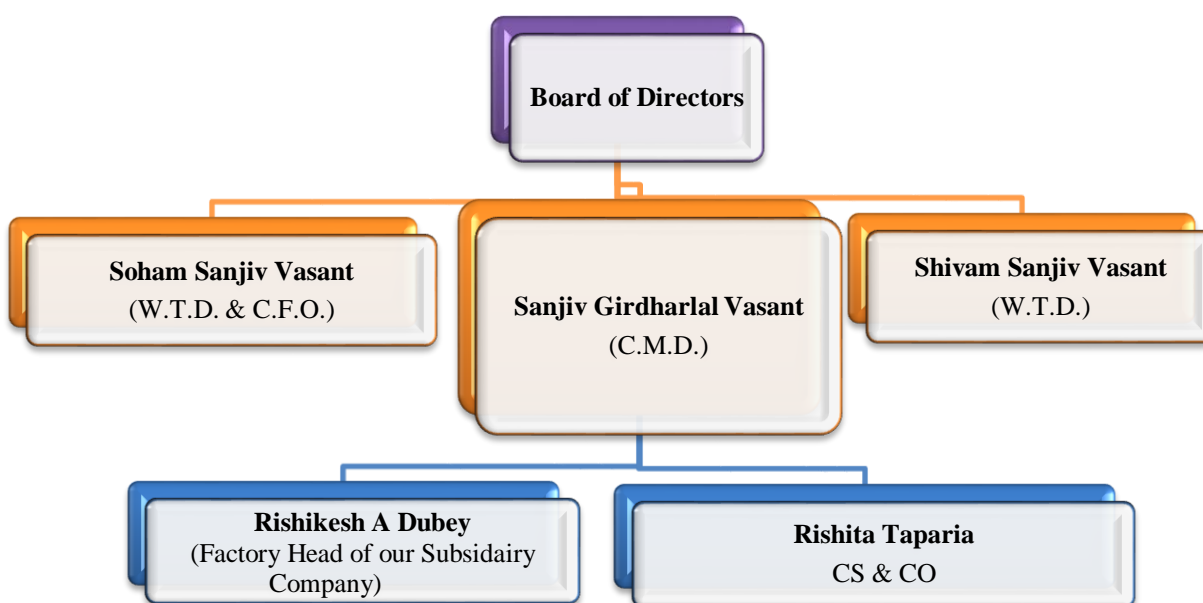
Board of Directors

Soham Sanjiv Vasant
(W.T.D. & C.F.O.)

Sanjiv Girdharlal Vasant
(C.M.D.)

Shivam Sanjiv Vasant
(W.T.D.)

Rishikesh A Dubey
(Factory Head of our Subsidairy Company)

Rishita Taparia
CS & CO